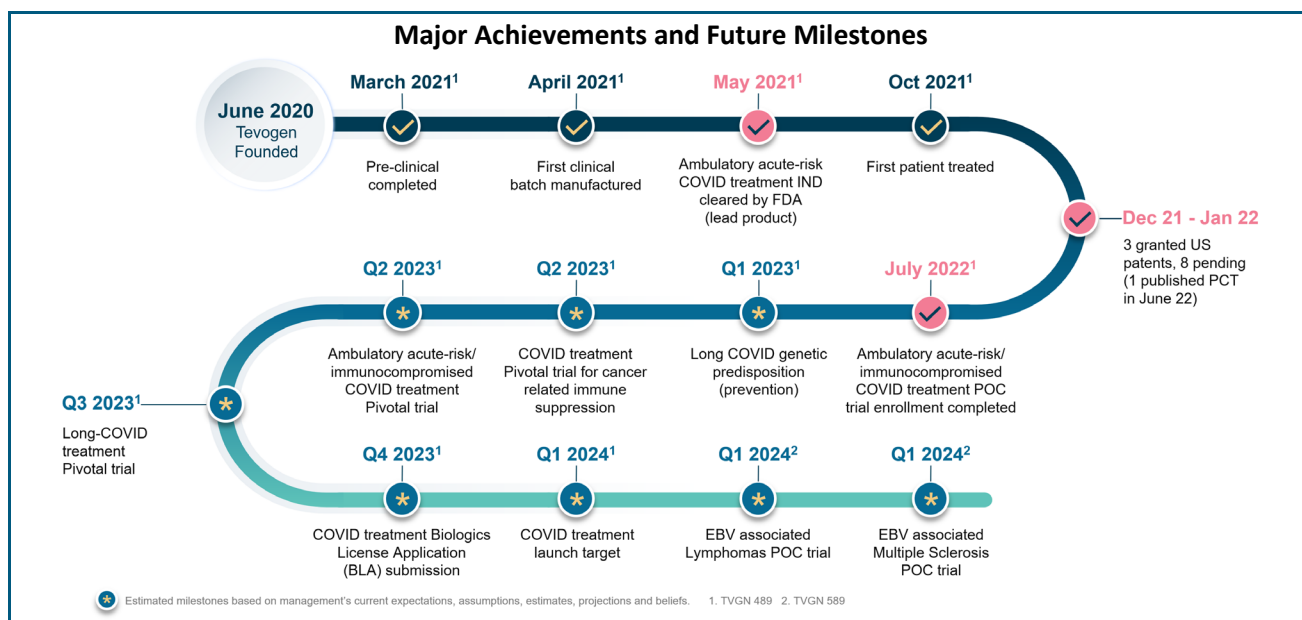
Major Achievements and Future Milestones

June 2020
Tevogen
Founded

March 2021$^1$
Pre-clinical completed

April 2021$^1$
First clinical batch manufactured

May 2021$^1$
Ambulatory acute-risk COVID treatment IND cleared by FDA (lead product)

Oct 2021$^1$
First patient treated

Dec 21 - Jan 22
3 granted US patents, 8 pending (1 published PCT in June 22)

July 2022$^1$
Ambulatory acute-risk/ immunocompromised COVID treatment POC trial enrollment completed

Q1 2023$^1$
Long COVID genetic predisposition (prevention)

Q2 2023$^1$
COVID treatment Pivotal trial for cancer related immune suppression

Q2 2023$^1$
Ambulatory acute-risk/ immunocompromised COVID treatment Pivotal trial

Q3 2023$^1$
Long-COVID treatment Pivotal trial

Q4 2023$^1$
COVID treatment Biologics License Application (BLA) submission

Q1 2024$^1$
COVID treatment launch target

Q1 2024$^2$
EBV associated Lymphomas POC trial

Q1 2024$^2$
EBV associated Multiple Sclerosis POC trial

* Estimated milestones based on management's current expectations, assumptions, estimates, projections and beliefs. 1. TVGN 489 2. TVGN 589